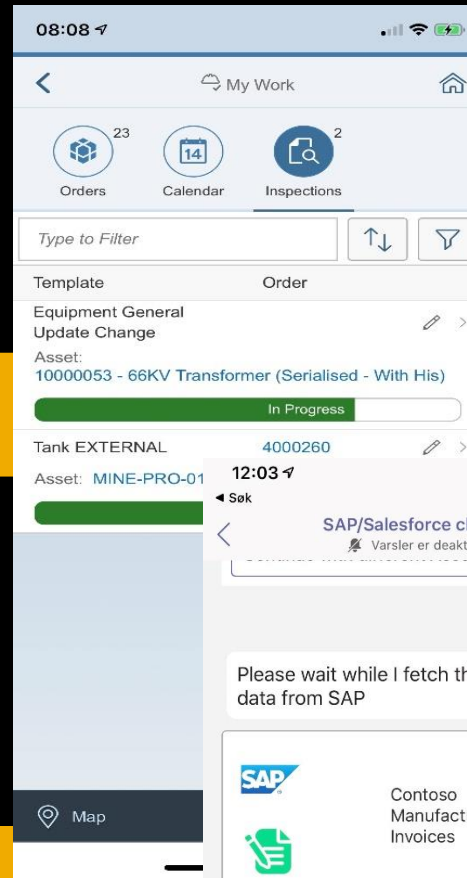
08:08

My Work

23
Orders

14
Calendar

2
Inspections

Type to Filter

Template

Order

Equipment General Update Change

Asset:
10000053 - 66KV Transformer (Serialised - With His)

In Progress

Tank EXTERNAL

4000260

Asset: MINE-PRO-01

Map

12:03
◂ Søk

SAP/Salesforce c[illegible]
Varsler er deakt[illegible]

Please wait while I fetch th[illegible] data from SAP

SAP

Contoso
Manufact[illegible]
Invoices